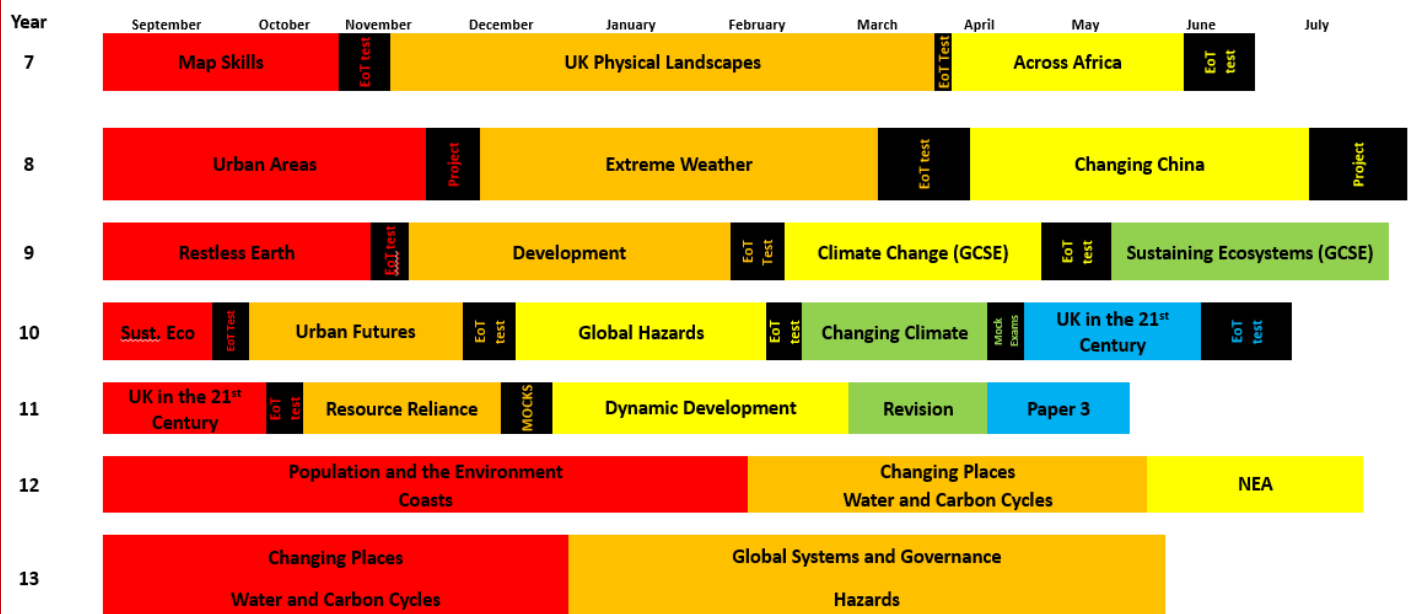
| Year | September | October | November | December | January | February | March | April | May | June | July |
|---|---|---|---|---|---|---|---|---|---|---|---|

7: Map Skills | EoT test | UK Physical Landscapes | EoT Test | Across Africa | EoT test

8: Urban Areas | Project | Extreme Weather | EoT test | Changing China | Project

9: Restless Earth | EoT test | Development | EoT Test | Climate Change (GCSE) | EoT test | Sustaining Ecosystems (GCSE)

10: Sust. Eco | EoT Test | Urban Futures | EoT test | Global Hazards | EoT test | Changing Climate | Mock Exams | UK in the 21$^{st}$ Century | EoT test

11: UK in the 21$^{st}$ Century | EoT test | Resource Reliance | MOCKS | Dynamic Development | Revision | Paper 3

12: Population and the Environment
Coasts | Changing Places
Water and Carbon Cycles | NEA

13: Changing Places
Water and Carbon Cycles | Global Systems and Governance
Hazards